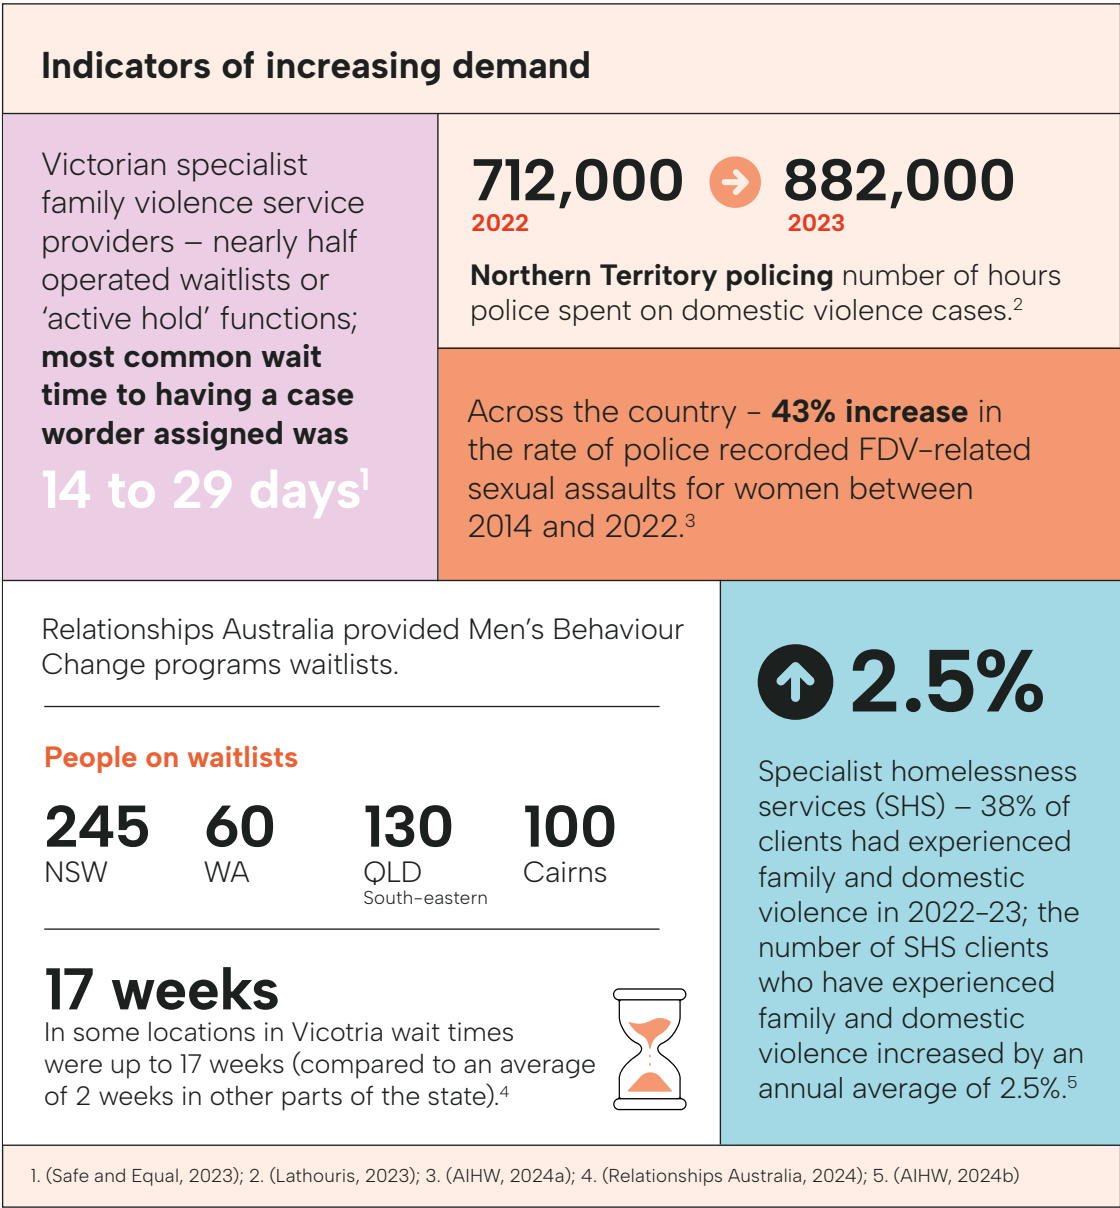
Indicators of increasing demand

Victorian specialist family violence service providers – nearly half operated waitlists or 'active hold' functions; **most common wait time to having a case worder assigned was**

14 to 29 days$^1$

712,000 → 882,000
2022 2023

**Northern Territory policing** number of hours police spent on domestic violence cases.$^2$

Across the country – **43% increase** in the rate of police recorded FDV-related sexual assaults for women between 2014 and 2022.$^3$

Relationships Australia provided Men's Behaviour Change programs waitlists.

People on waitlists

245 NSW
60 WA
130 QLD South-eastern
100 Cairns

17 weeks
In some locations in Vicotria wait times were up to 17 weeks (compared to an average of 2 weeks in other parts of the state).$^4$

2.5%

Specialist homelessness services (SHS) – 38% of clients had experienced family and domestic violence in 2022–23; the number of SHS clients who have experienced family and domestic violence increased by an annual average of 2.5%.$^5$

1. (Safe and Equal, 2023); 2. (Lathouris, 2023); 3. (AIHW, 2024a); 4. (Relationships Australia, 2024); 5. (AIHW, 2024b)